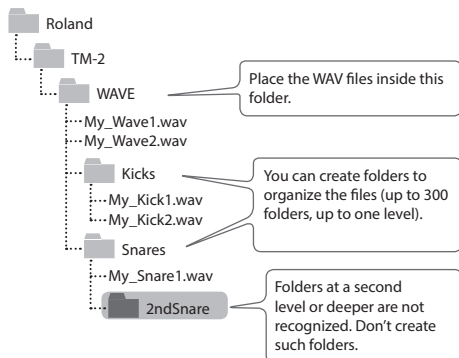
Roland

TM-2

WAVE

Place the WAV files inside this folder.

My_Wave1.wav

My_Wave2.wav

Kicks

My_Kick1.wav

My_Kick2.wav

You can create folders to organize the files (up to 300 folders, up to one level).

Snares

My_Snare1.wav

2ndSnare

Folders at a second level or deeper are not recognized. Don't create such folders.